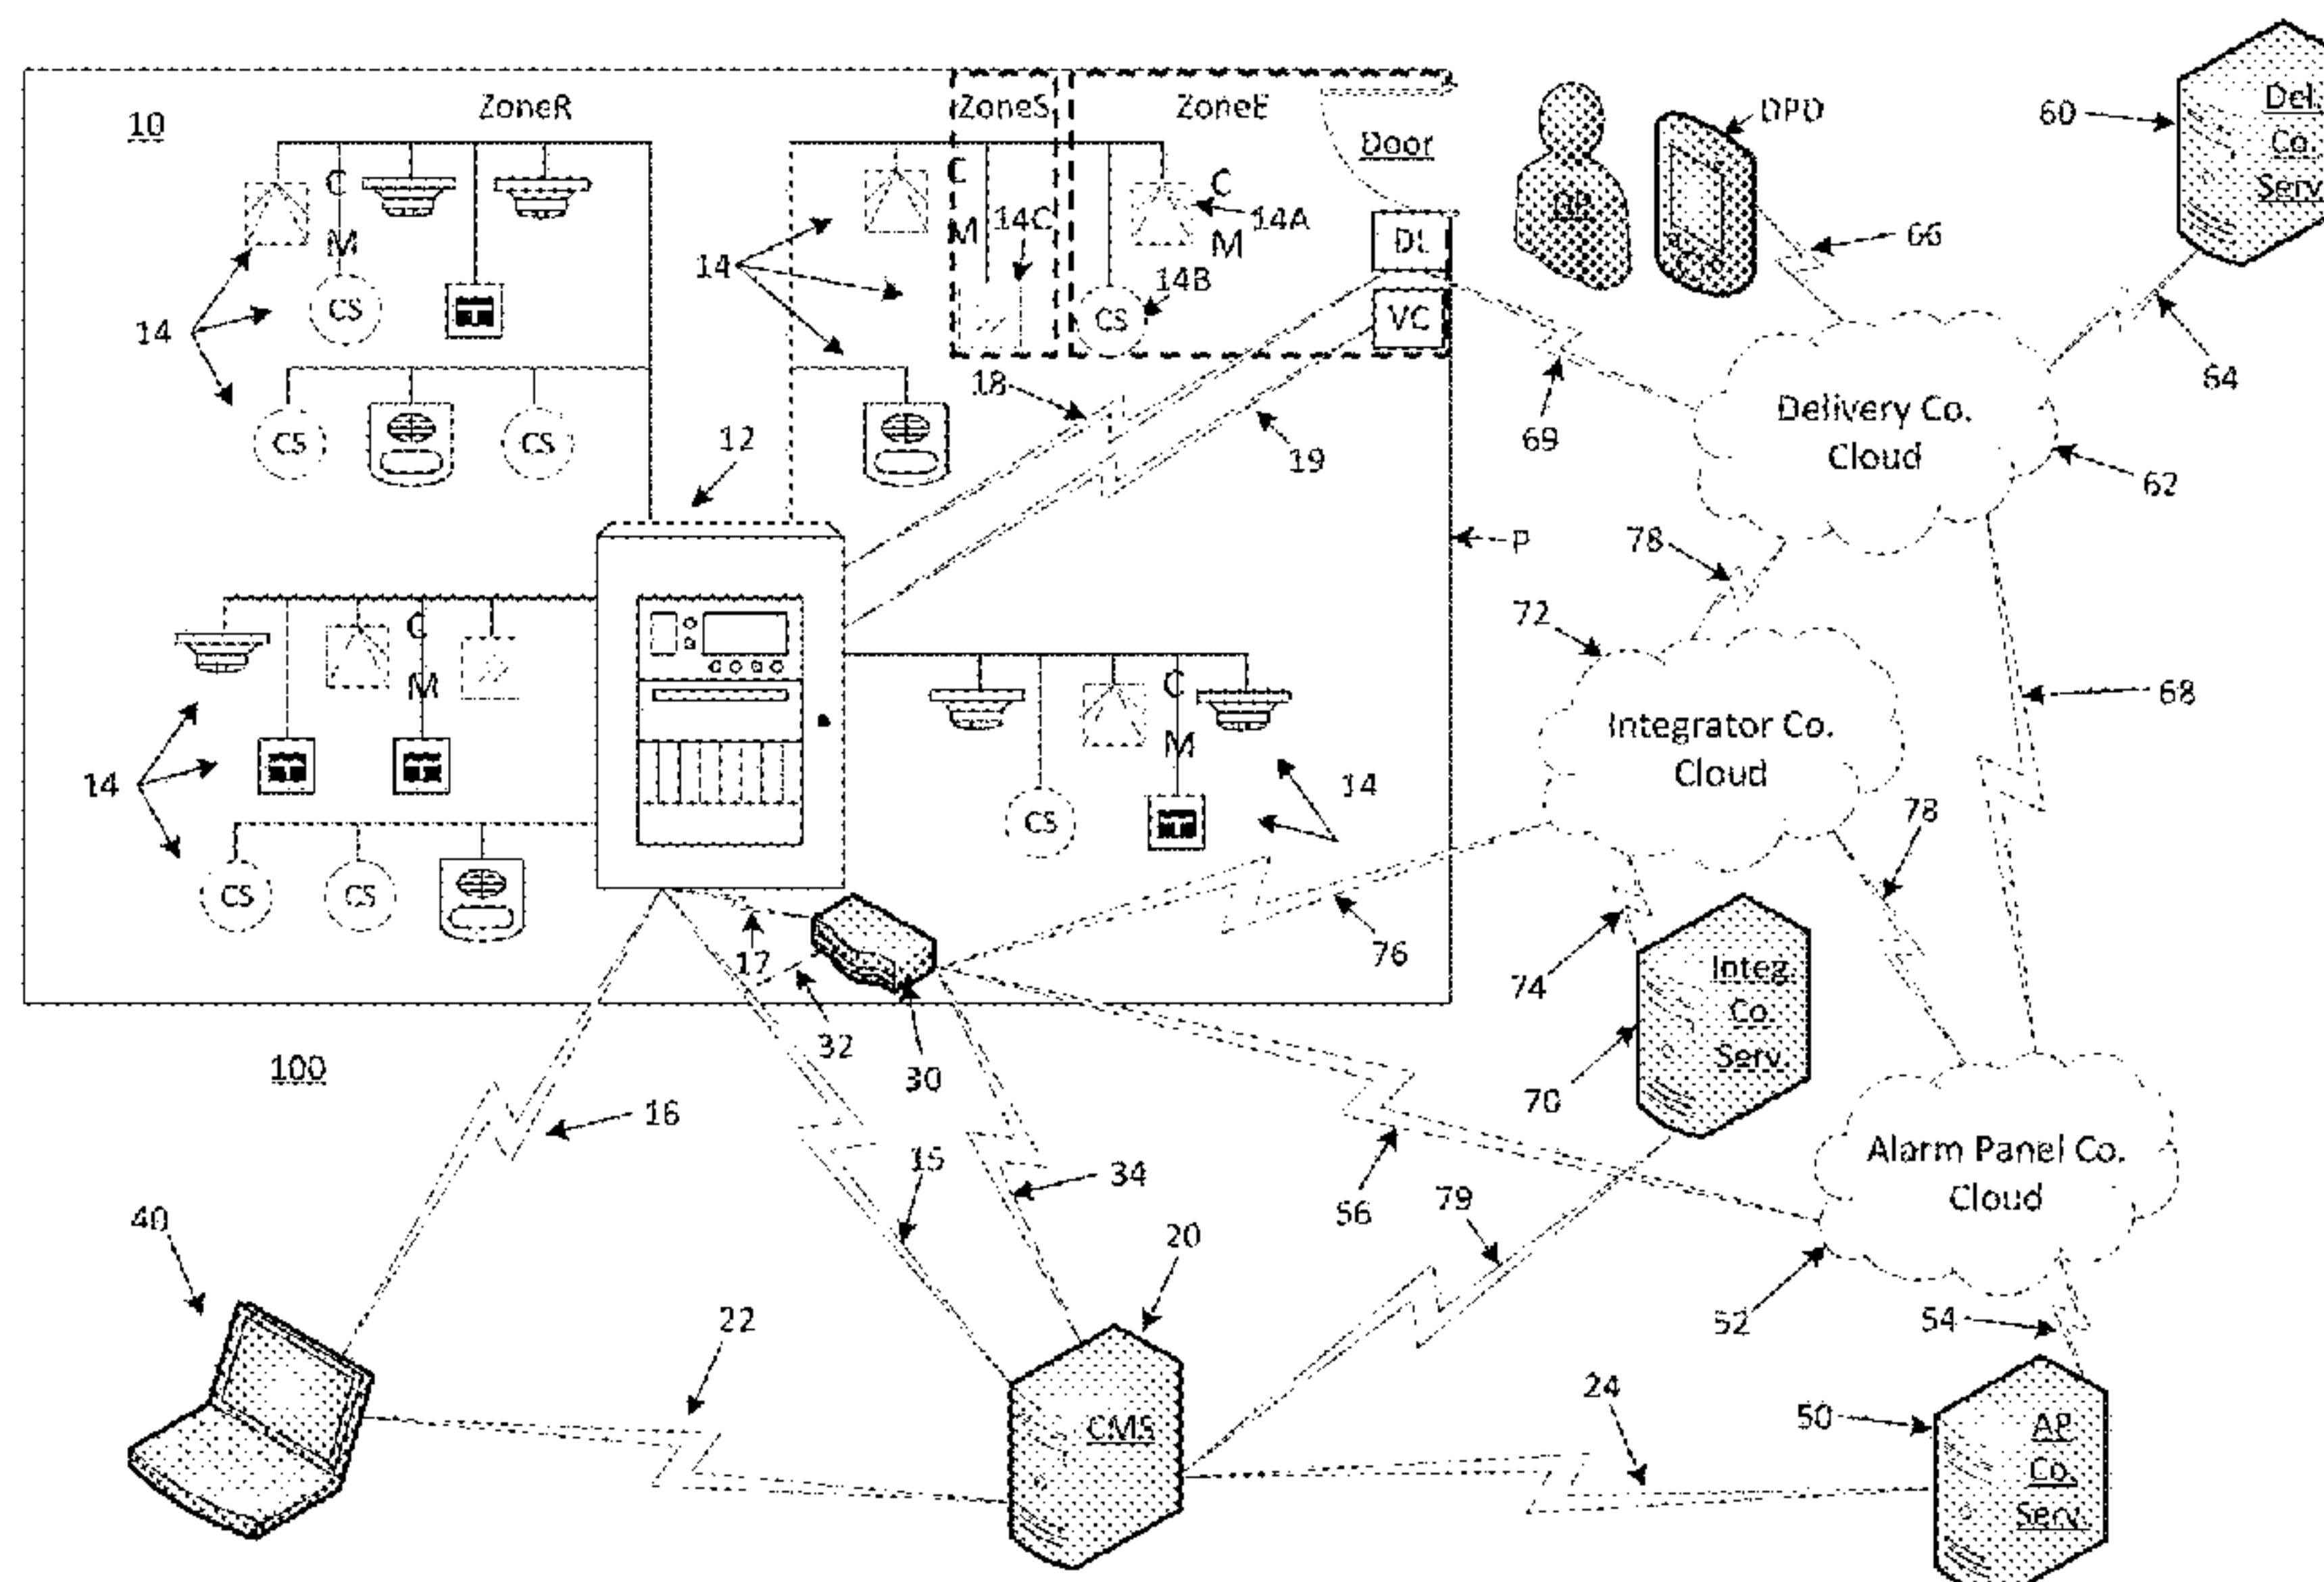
10

ZoneR

ZoneS

ZoneE

Door

DP

DPD

60

Del. Co. Serv.

C

M

CS

14

C

M

14C

C

14A

M

14B

CS

DL

VC

66

64

14

CS

CS

18

19

69

Delivery Co. Cloud

62

12

P

78

72

68

14

C

M

C

M

Integrator Co. Cloud

14

CS

CS

CS

CS

78

76

74

Integ. Co. Serv.

17

32

30

100

70

16

15

34

56

79

Alarm Panel Co. Cloud

40

20

52

54

22

CMS

24

50

AP Co. Serv.